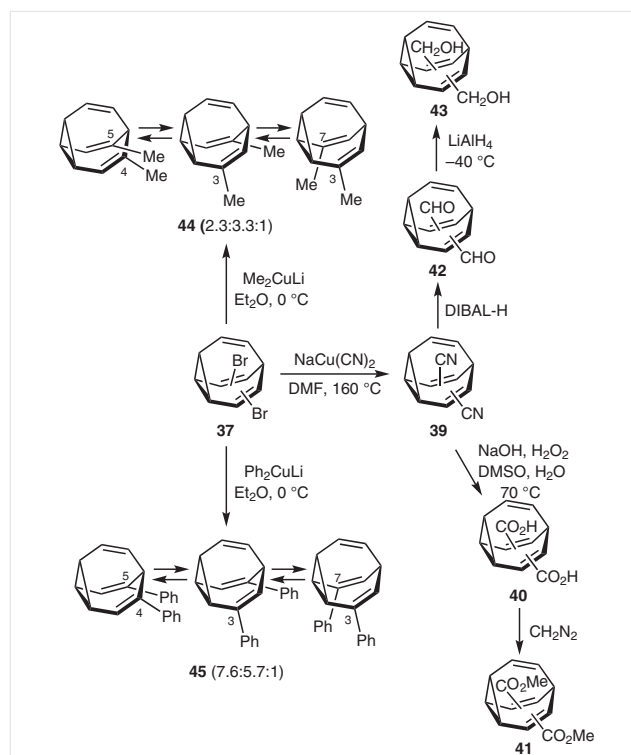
$CH_2OH$
$CH_2OH$
**43**

$LiAlH_4$
–40 °C

5
Me
4
Me

Me
3
Me

7
Me
3
Me

**44 (**2.3:3.3:1)

CHO
CHO
**42**

$Me_2CuLi$
$Et_2O$, 0 °C

DIBAL-H

Br
Br
**37**

$NaCu(CN)_2$
DMF, 160 °C

CN
CN
**39**

NaOH, $H_2O_2$
DMSO, $H_2O$
70 °C

$Ph_2CuLi$
$Et_2O$, 0 °C

$CO_2H$
$CO_2H$
**40**

$CH_2N_2$

5
Ph
4
Ph

Ph
3
Ph

7
Ph
3
Ph

**45** (7.6:5.7:1)

$CO_2Me$
$CO_2Me$
**41**